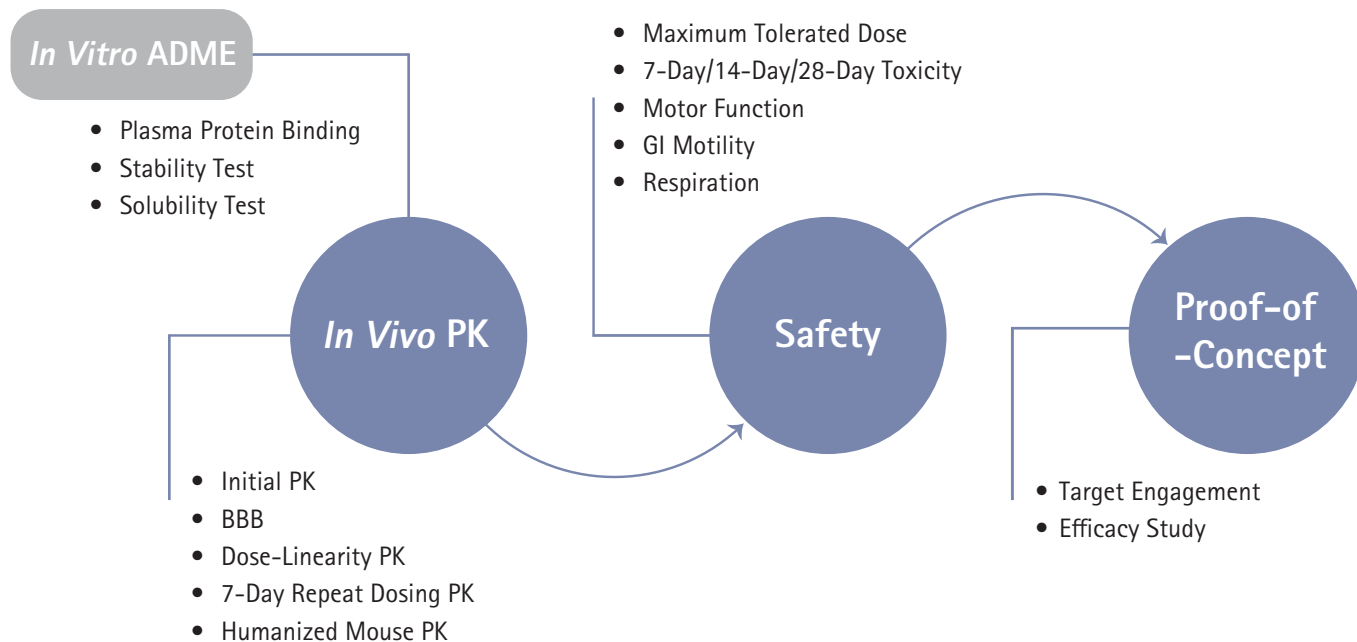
In Vitro ADME

• Plasma Protein Binding
• Stability Test
• Solubility Test

• Maximum Tolerated Dose
• 7-Day/14-Day/28-Day Toxicity
• Motor Function
• GI Motility
• Respiration

In Vivo PK

Safety

Proof-of-Concept

• Initial PK
• BBB
• Dose-Linearity PK
• 7-Day Repeat Dosing PK
• Humanized Mouse PK

• Target Engagement
• Efficacy Study